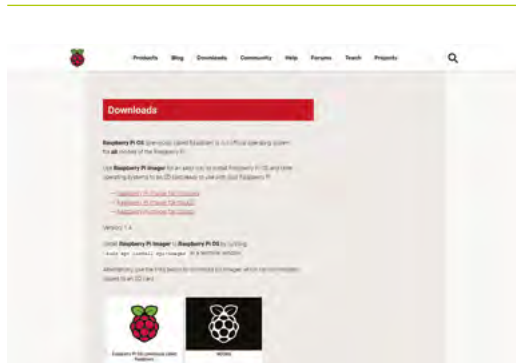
Products Blog Downloads Community Help Forums Teach Projects

Downloads

Raspberry Pi OS (previously called Raspbian) is our official operating system for all models of the Raspberry Pi.

Use Raspberry Pi Imager for an easy way to install Raspberry Pi OS and other operating systems to an SD card ready to use with your Raspberry Pi:

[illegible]
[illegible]
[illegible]

Version: 1.4

Install Raspberry Pi Imager to Raspberry Pi OS by running
sudo apt install rpi-imager in a terminal window

Alternatively, use the links below to download OS images which can be manually copied to an SD card.

Raspberry Pi OS (previously called Raspbian)

NOOBS